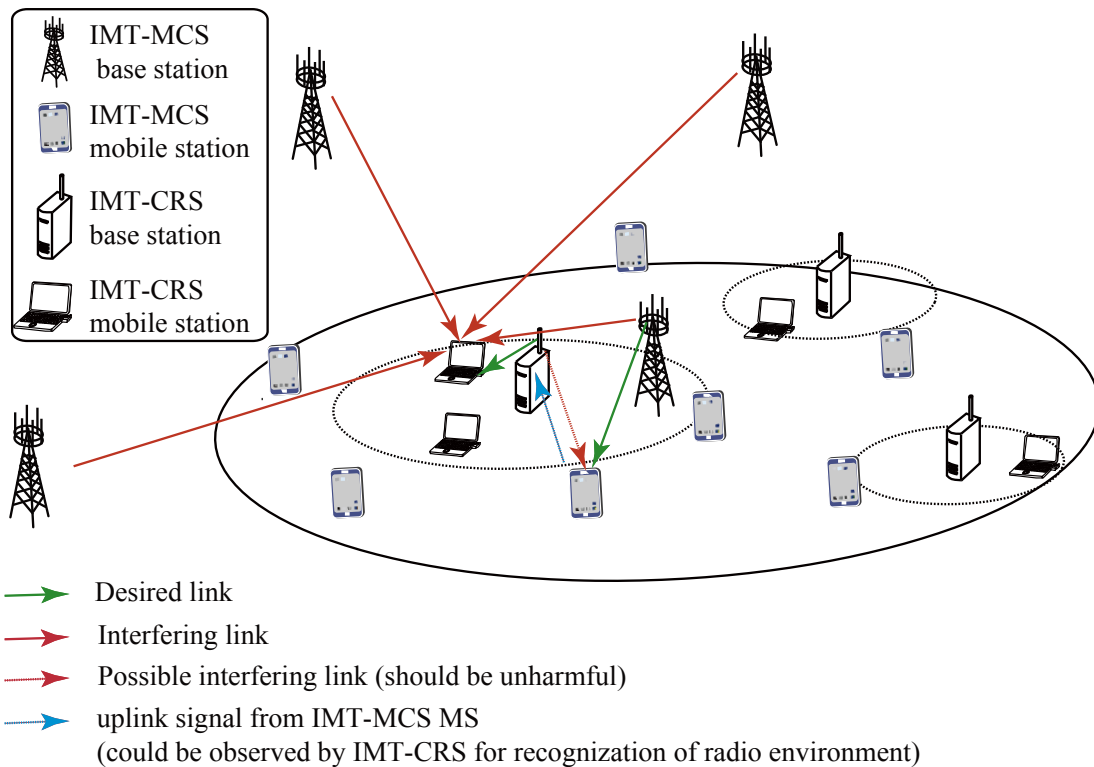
IMT-MCS base station

IMT-MCS mobile station

IMT-CRS base station

IMT-CRS mobile station

Desired link

Interfering link

Possible interfering link (should be unharmful)

uplink signal from IMT-MCS MS
(could be observed by IMT-CRS for recognization of radio environment)